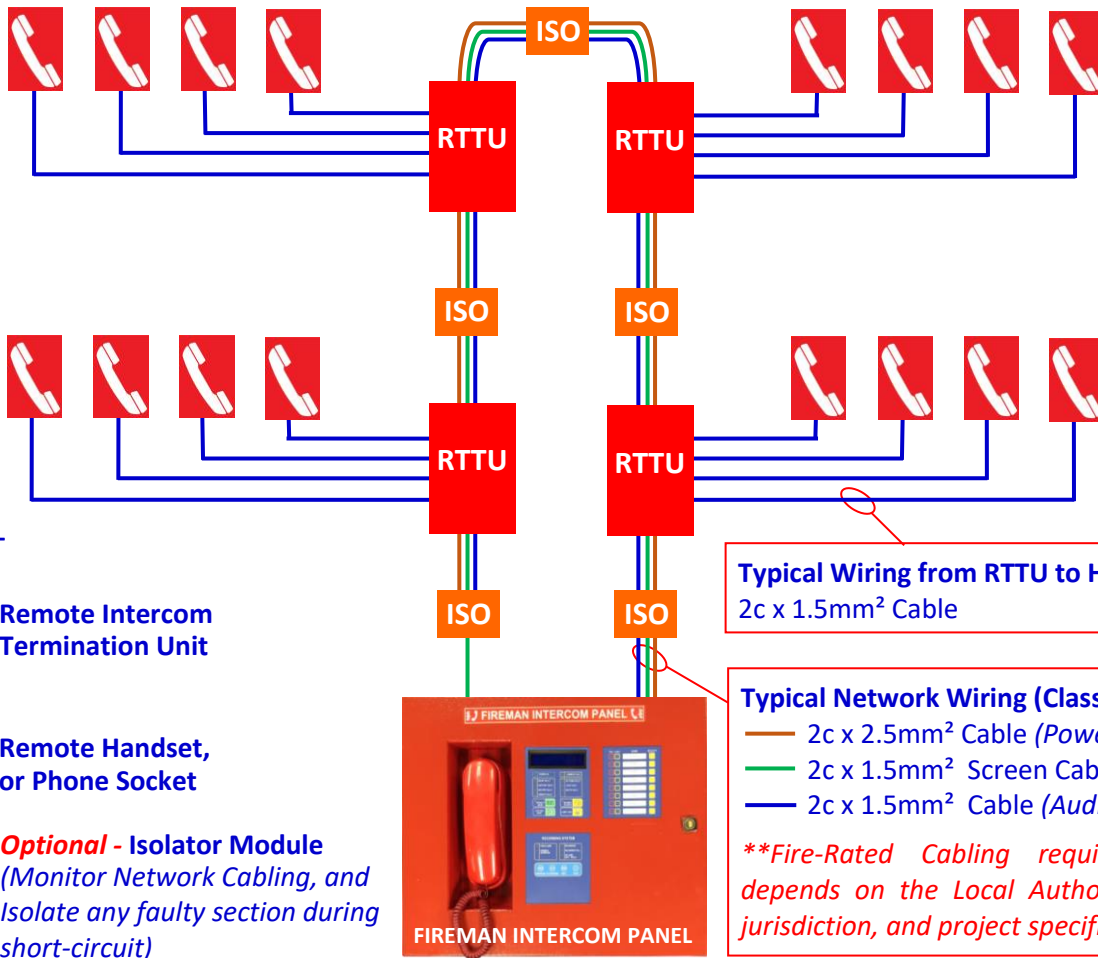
ISO

RTTU

RTTU

ISO

ISO

RTTU

RTTU

ISO

ISO

Remote Intercom Termination Unit

Remote Handset, or Phone Socket

*Optional* - Isolator Module
*(Monitor Network Cabling, and Isolate any faulty section during short-circuit)*

FIREMAN INTERCOM PANEL

FIREMAN INTERCOM PANEL

Typical Wiring from RTTU to H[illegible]
2c x 1.5mm² Cable

Typical Network Wiring (Class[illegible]
2c x 2.5mm² Cable *(Powe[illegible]*
2c x 1.5mm² Screen Cab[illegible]
2c x 1.5mm² Cable *(Aud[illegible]*

*\*\*Fire-Rated Cabling requi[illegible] depends on the Local Autho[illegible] jurisdiction, and project specif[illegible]*